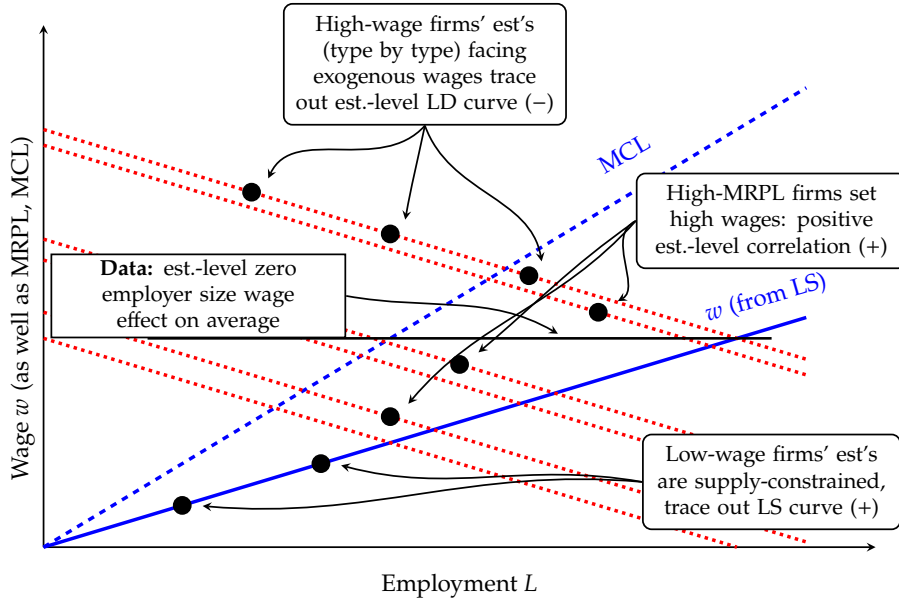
High-wage firms' est's (type by type) facing exogenous wages trace out est.-level LD curve (−)

MCL

High-MRPL firms set high wages: positive est.-level correlation (+)

**Data:** est.-level zero employer size wage effect on average

$w$ (from LS)

Wage $w$ (as well as MRPL, MCL)

Low-wage firms' est's are supply-constrained, trace out LS curve (+)

Employment $L$